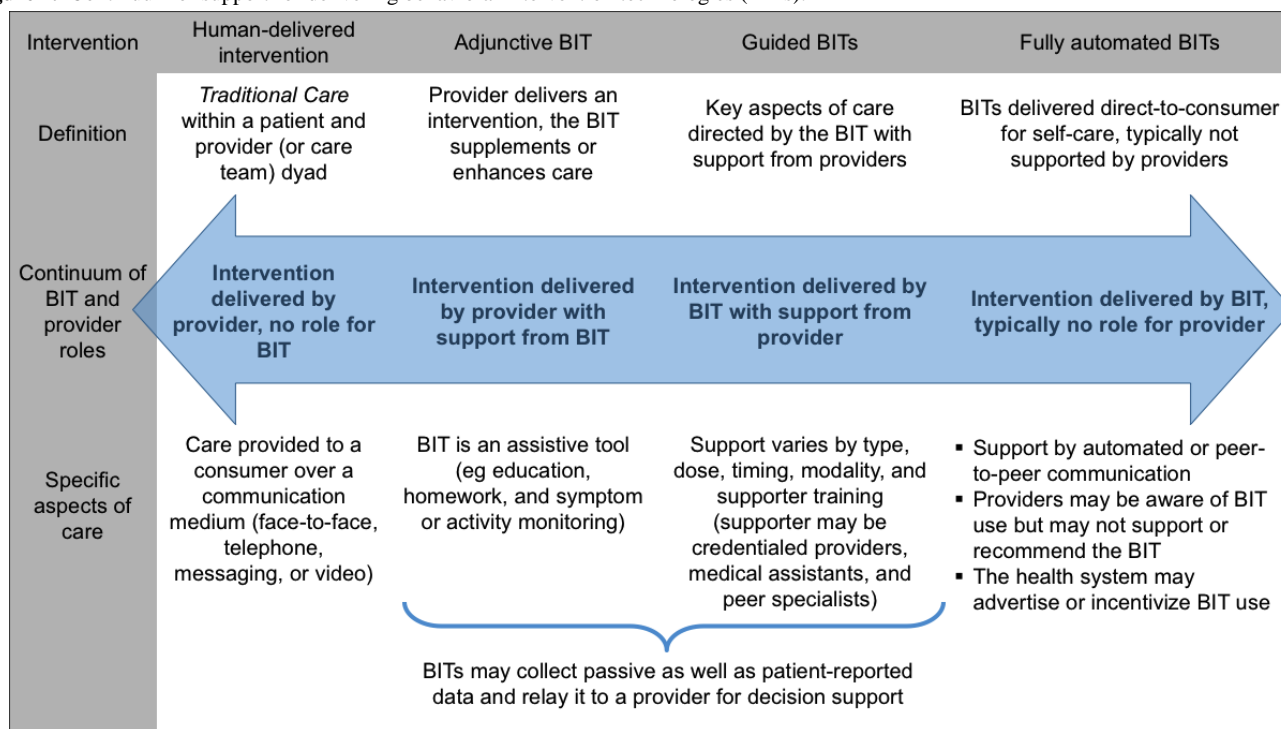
| Intervention | Human-delivered intervention | Adjunctive BIT | Guided BITs | Fully automated BITs |
|---|---|---|---|---|
| Definition | *Traditional Care* within a patient and provider (or care team) dyad | Provider delivers an intervention, the BIT supplements or enhances care | Key aspects of care directed by the BIT with support from providers | BITs delivered direct-to-consumer for self-care, typically not supported by providers |
| Continuum of BIT and provider roles | Intervention delivered by provider, no role for BIT | Intervention delivered by provider with support from BIT | Intervention delivered by BIT with support from provider | Intervention delivered by BIT, typically no role for provider |
| Specific aspects of care | Care provided to a consumer over a communication medium (face-to-face, telephone, messaging, or video) | BIT is an assistive tool (eg education, homework, and symptom or activity monitoring) | Support varies by type, dose, timing, modality, and supporter training (supporter may be credentialed providers, medical assistants, and peer specialists) | ▪ Support by automated or peer-to-peer communication ▪ Providers may be aware of BIT use but may not support or recommend the BIT ▪ The health system may advertise or incentivize BIT use |

BITs may collect passive as well as patient-reported data and relay it to a provider for decision support